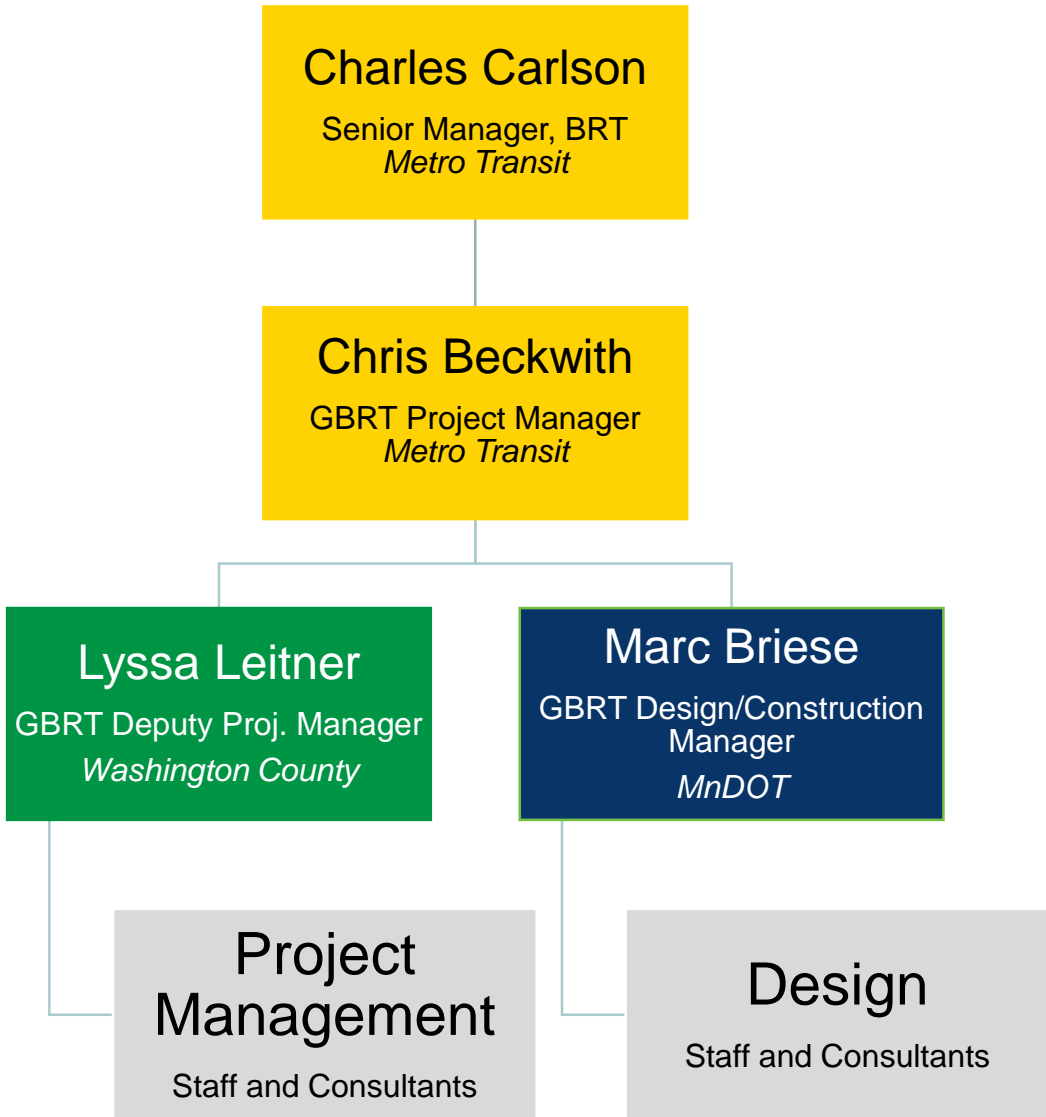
Charles Carlson
Senior Manager, BRT
*Metro Transit*

Chris Beckwith
GBRT Project Manager
*Metro Transit*

Lyssa Leitner
GBRT Deputy Proj. Manager
*Washington County*

Marc Briese
GBRT Design/Construction Manager
*MnDOT*

Project Management
Staff and Consultants

Design
Staff and Consultants